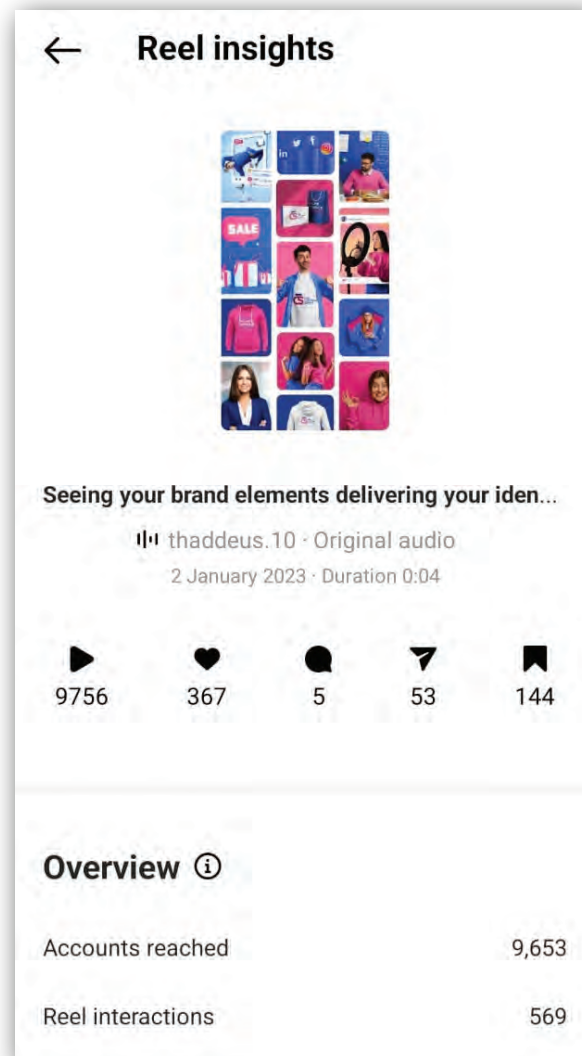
Reel insights

SALE

Seeing your brand elements delivering your iden...

thaddeus.10 · Original audio

2 January 2023 · Duration 0:04

9756 367 5 53 144

Overview

Accounts reached 9,653

Reel interactions 569